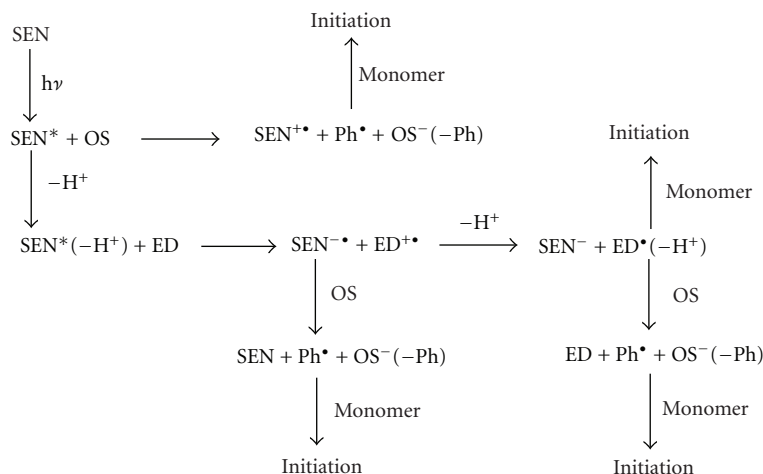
Initiation

SEN

hν

Monomer

SEN* + OS

$SEN^{+\bullet} + Ph^{\bullet} + OS^{-}(-Ph)$

Initiation

$-H^{+}$

Monomer

$SEN^{*}(-H^{+}) + ED$

$SEN^{-\bullet} + ED^{+\bullet}$

$-H^{+}$

$SEN^{-} + ED^{\bullet}(-H^{+})$

OS

OS

$SEN + Ph^{\bullet} + OS^{-}(-Ph)$

$ED + Ph^{\bullet} + OS^{-}(-Ph)$

Monomer

Monomer

Initiation

Initiation